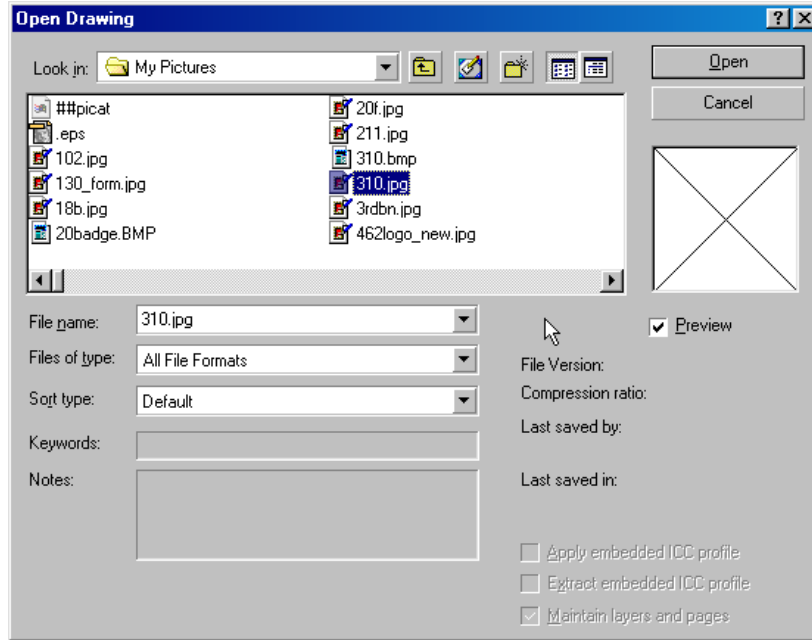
Open Drawing

?

×

Look in: My Pictures

Open

Cancel

##picat
.eps
102.jpg
130_form.jpg
18b.jpg
20badge.BMP

20f.jpg
211.jpg
310.bmp
310.jpg
3rdbn.jpg
462logo_new.jpg

Preview

File name: 310.jpg

Files of type: All File Formats

Sort type: Default

Keywords:

Notes:

File Version:

Compression ratio:

Last saved by:

Last saved in:

Apply embedded ICC profile

Extract embedded ICC profile

Maintain layers and pages